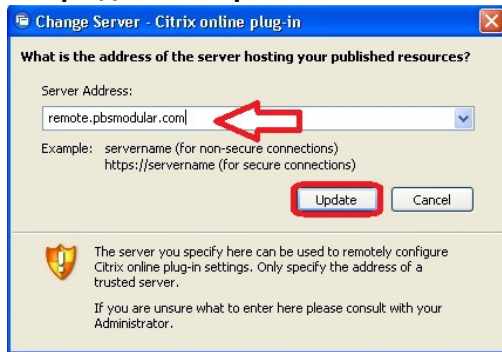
Change Server - Citrix online plug-in

What is the address of the server hosting your published resources?

Server Address:

remote.pbsmodular.com

Example: servername (for non-secure connections)
https://servername (for secure connections)

Update

Cancel

The server you specify here can be used to remotely configure Citrix online plug-in settings. Only specify the address of a trusted server.

If you are unsure what to enter here please consult with your Administrator.